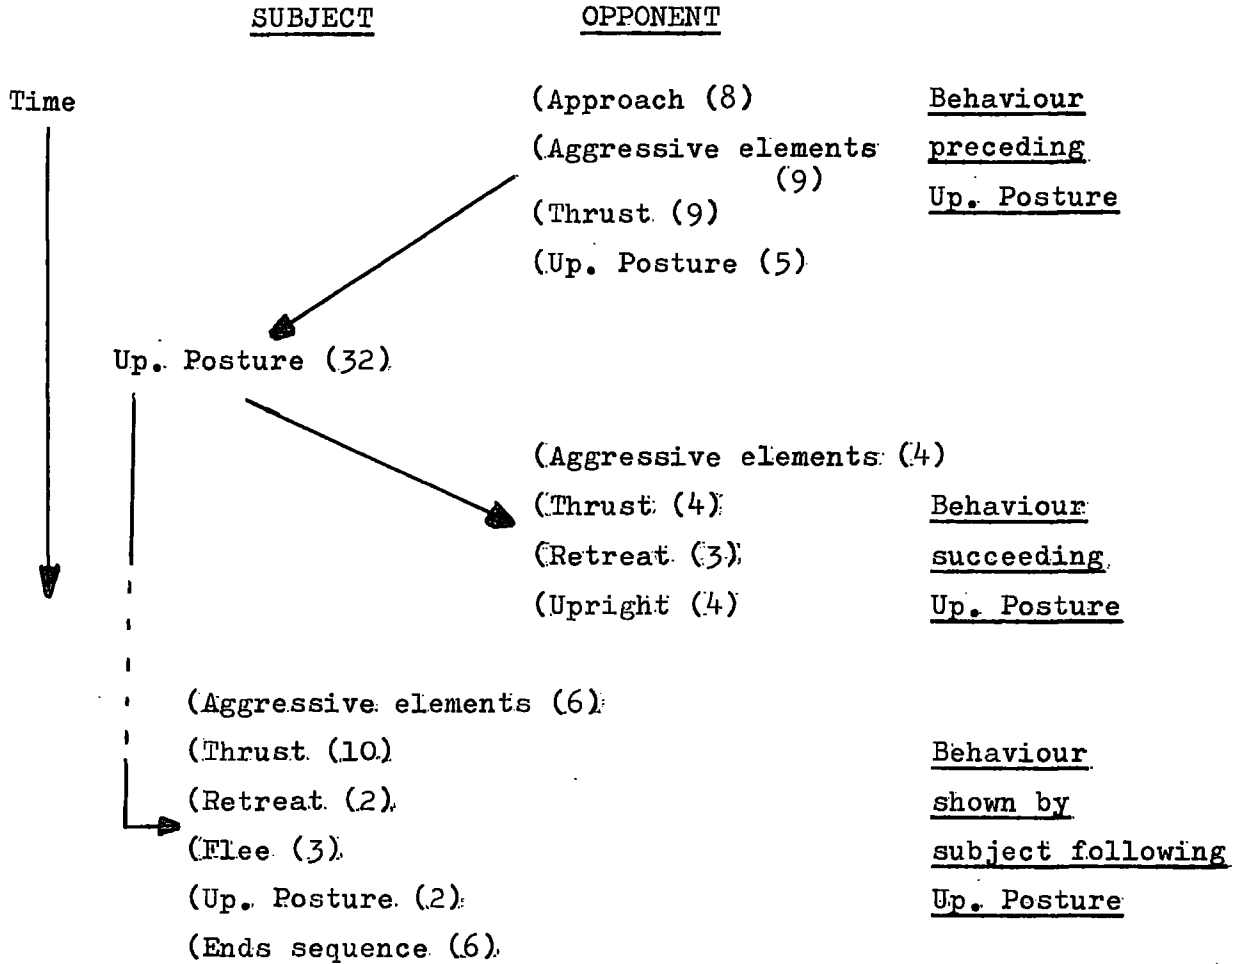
SUBJECT OPPONENT

Time

(Approach (8)
(Aggressive elements (9)
(Thrust (9)
(Up. Posture (5)

Behaviour preceding Up. Posture

Up. Posture (32)

(Aggressive elements (4)
(Thrust (4)
(Retreat (3)
(Upright (4)

Behaviour succeeding Up. Posture

(Aggressive elements (6)
(Thrust (10)
(Retreat (2)
(Flee (3)
(Up. Posture (2)
(Ends sequence (6)

Behaviour shown by subject following Up. Posture